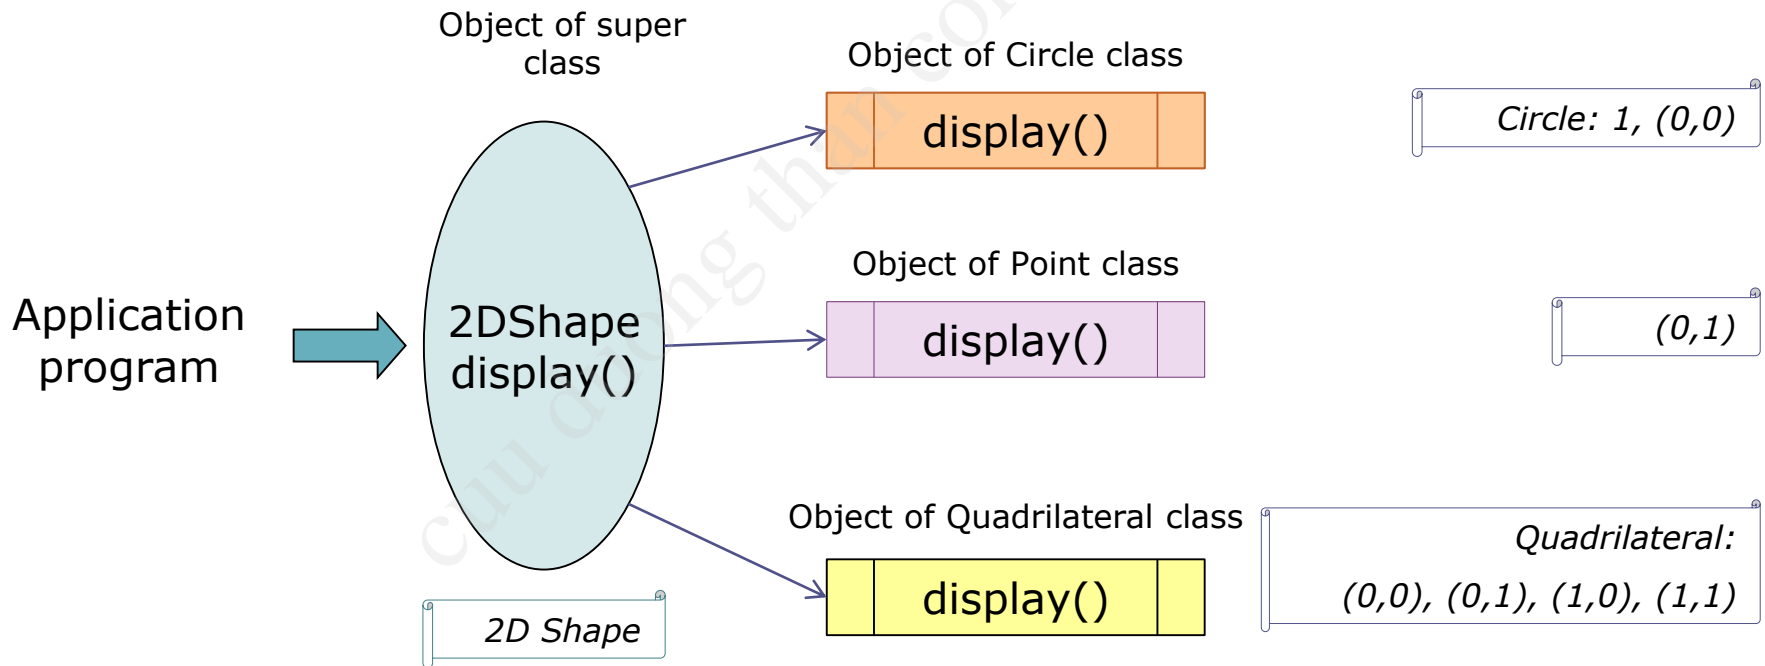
Object of super class

Object of Circle class

display()

Circle: 1, (0,0)

Application program

2DShape display()

Object of Point class

display()

(0,1)

Object of Quadrilateral class

display()

Quadrilateral: (0,0), (0,1), (1,0), (1,1)

2D Shape

cuu duong than cong